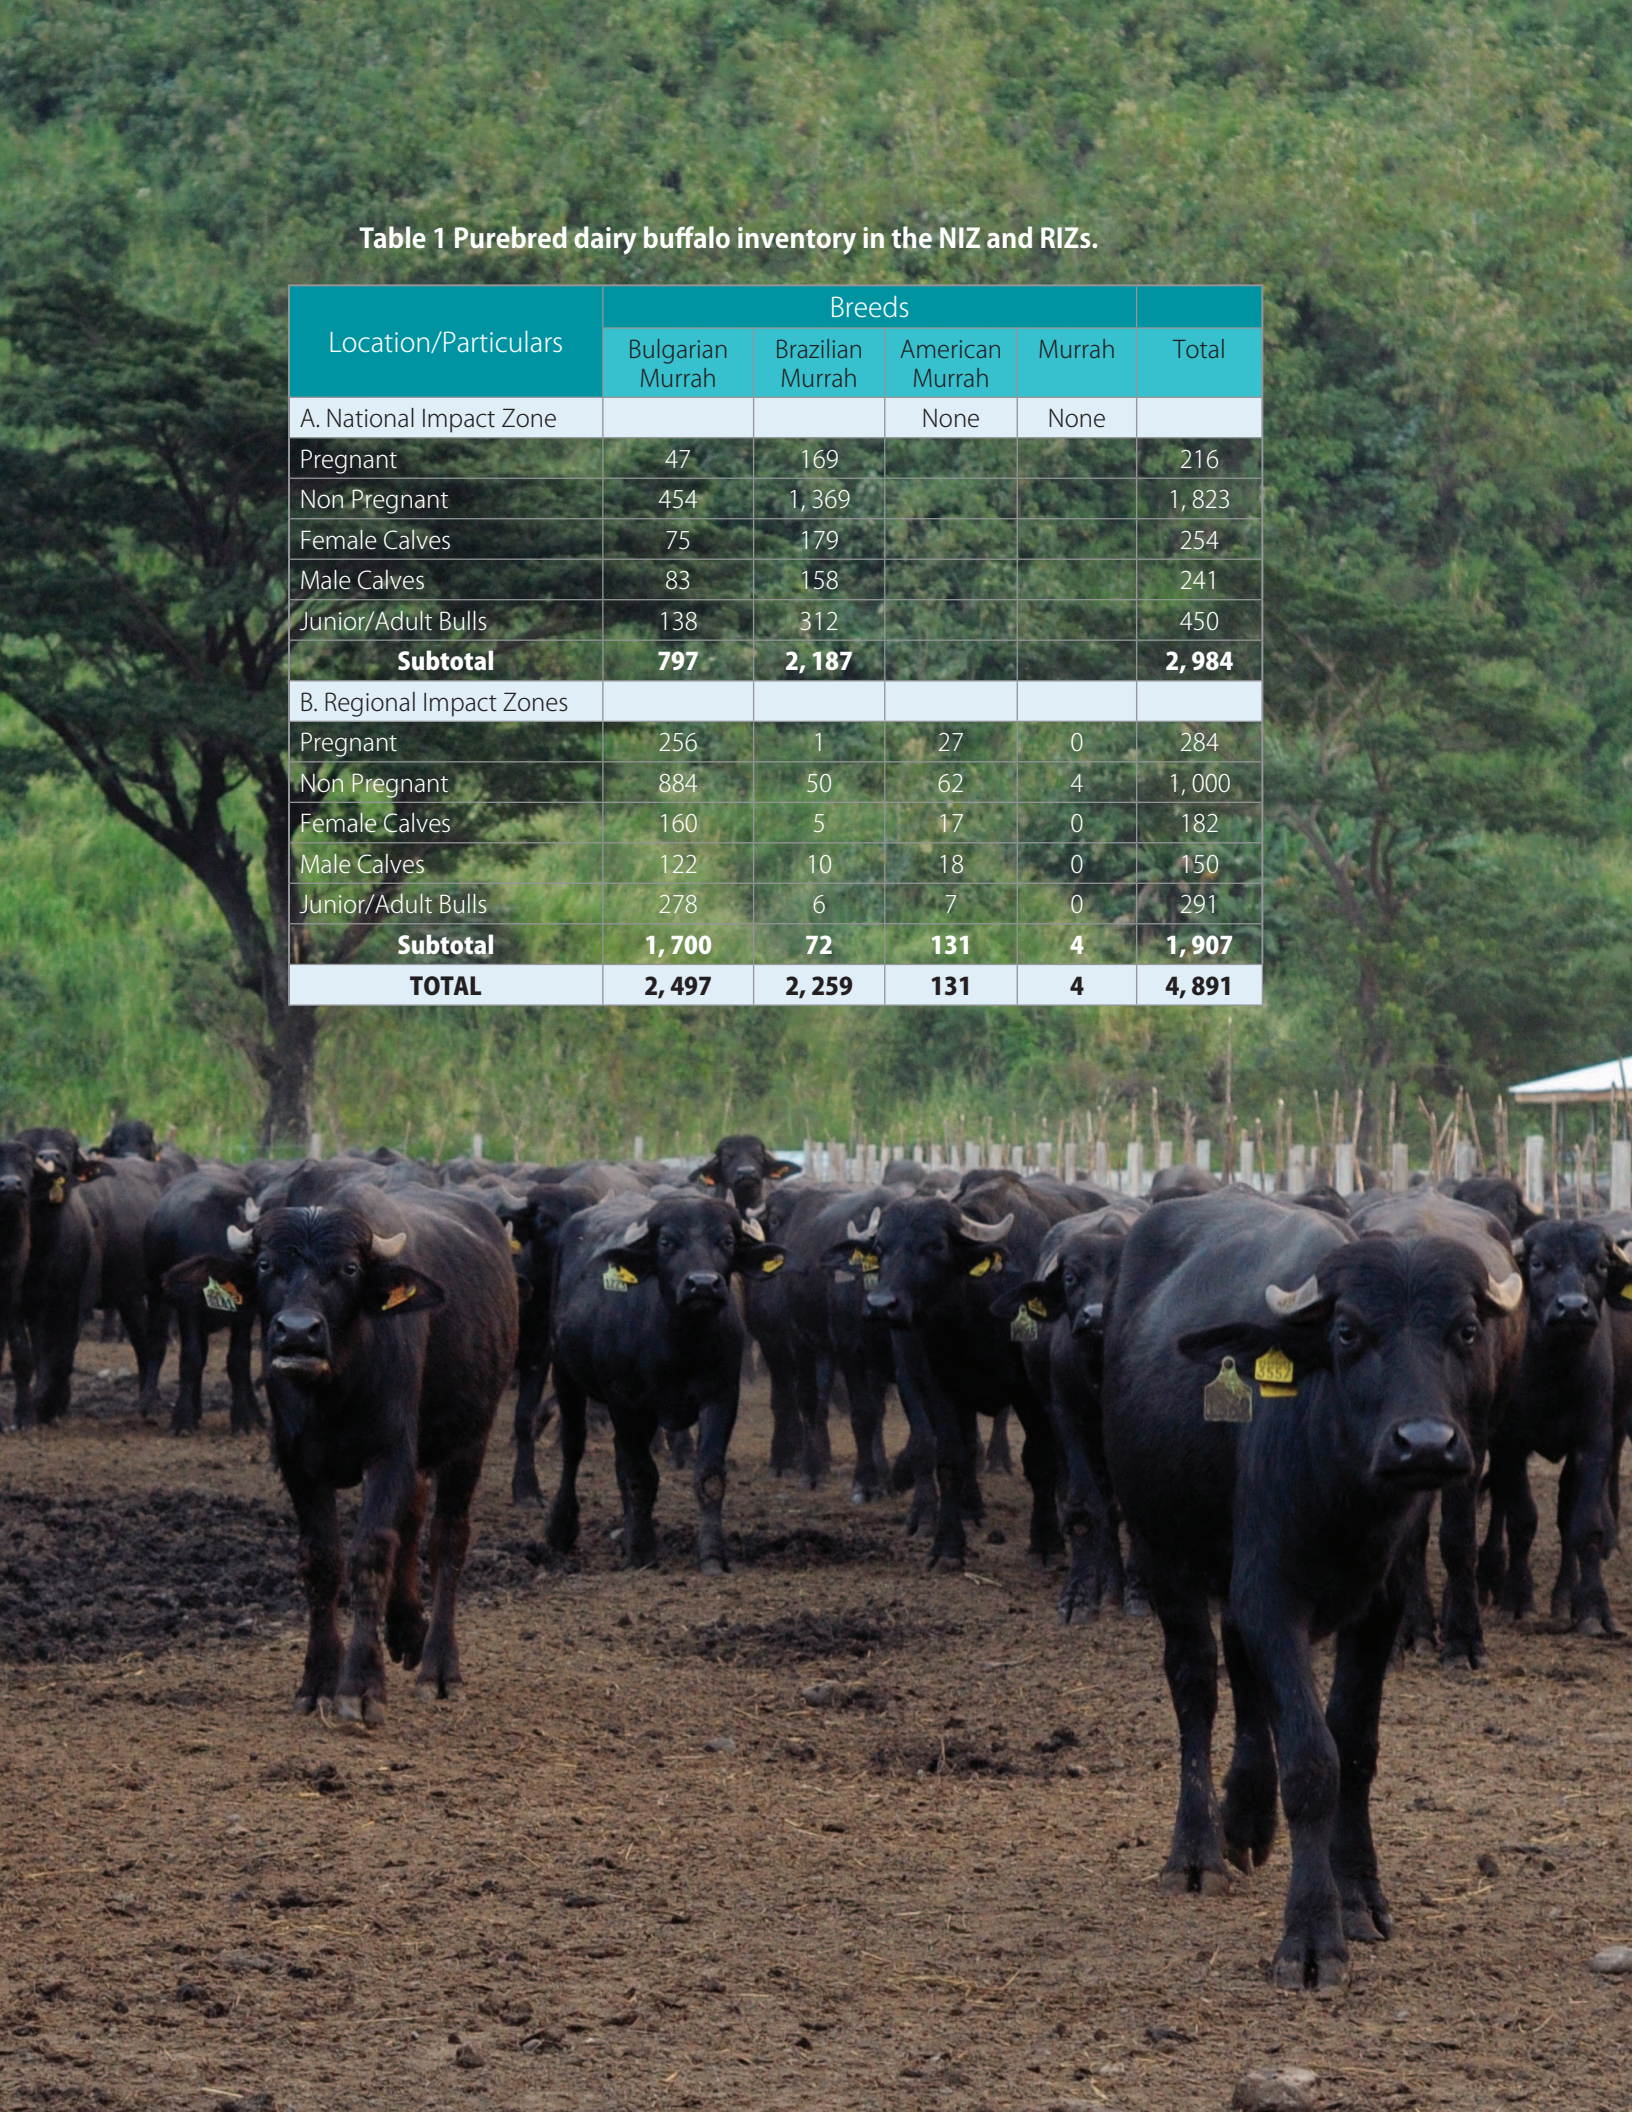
Table 1 Purebred dairy buffalo inventory in the NIZ and RIZs.

| Location/Particulars | Breeds: Bulgarian Murrah | Breeds: Brazilian Murrah | Breeds: American Murrah | Breeds: Murrah | Total |
|---|---|---|---|---|---|
| A. National Impact Zone | | | None | None | |
| Pregnant | 47 | 169 | | | 216 |
| Non Pregnant | 454 | 1, 369 | | | 1, 823 |
| Female Calves | 75 | 179 | | | 254 |
| Male Calves | 83 | 158 | | | 241 |
| Junior/Adult Bulls | 138 | 312 | | | 450 |
| **Subtotal** | **797** | **2, 187** | | | **2, 984** |
| B. Regional Impact Zones | | | | | |
| Pregnant | 256 | 1 | 27 | 0 | 284 |
| Non Pregnant | 884 | 50 | 62 | 4 | 1, 000 |
| Female Calves | 160 | 5 | 17 | 0 | 182 |
| Male Calves | 122 | 10 | 18 | 0 | 150 |
| Junior/Adult Bulls | 278 | 6 | 7 | 0 | 291 |
| **Subtotal** | **1, 700** | **72** | **131** | **4** | **1, 907** |
| **TOTAL** | **2, 497** | **2, 259** | **131** | **4** | **4, 891** |

5557